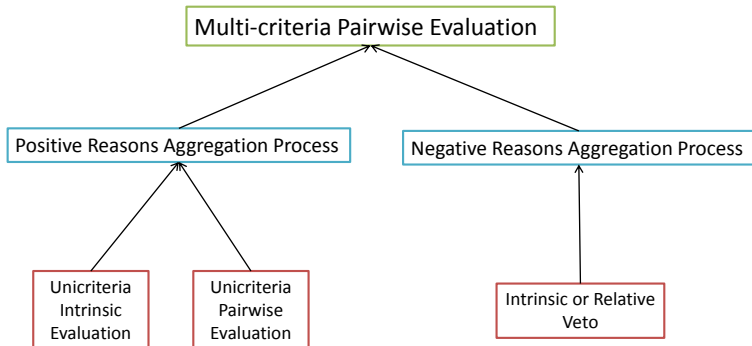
Multi-criteria Pairwise Evaluation

Positive Reasons Aggregation Process

Negative Reasons Aggregation Process

Unicriteria Intrinsic Evaluation

Unicriteria Pairwise Evaluation

Intrinsic or Relative Veto